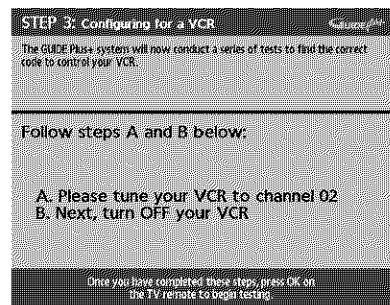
STEP 3: Configuring for a VCR

GUIDE Plus+

The GUIDE Plus+ system will now conduct a series of tests to find the correct code to control your VCR.

Follow steps A and B below:

A. Please tune your VCR to channel 02
B. Next, turn OFF your VCR

Once you have completed these steps, press OK on the TV remote to begin testing.